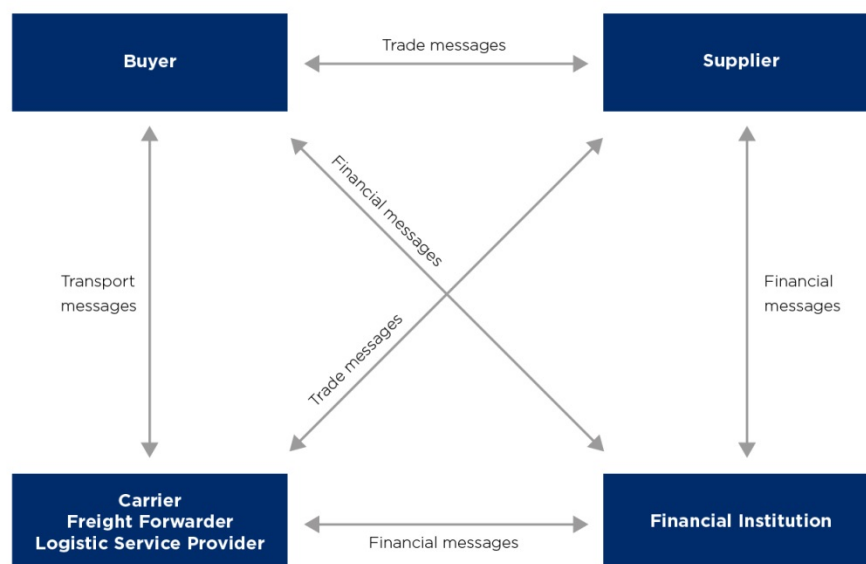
Buyer

Trade messages

Supplier

Financial messages

Transport messages

Financial messages

Trade messages

Carrier
Freight Forwarder
Logistic Service Provider

Financial messages

Financial Institution